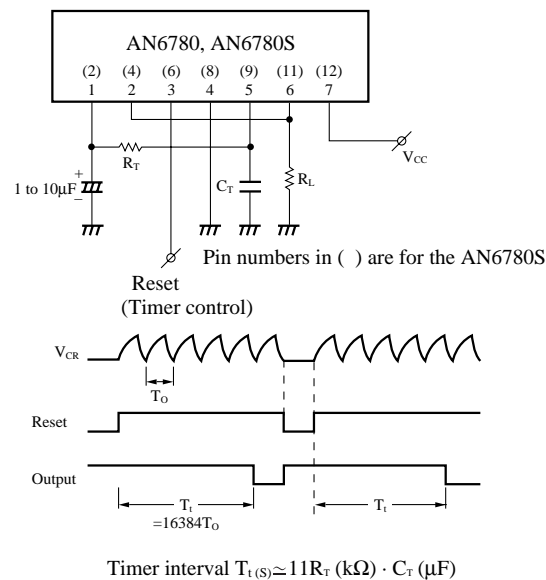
AN6780, AN6780S

(2) (4) (6) (8) (9) (11) (12)

1 2 3 4 5 6 7

$R_T$

$C_T$

$R_L$

$V_{CC}$

+

1 to 10μF

–

Pin numbers in ( ) are for the AN6780S

Reset

(Timer control)

$V_{CR}$

$T_O$

Reset

Output

$T_t$

$=16384T_O$

$T_t$

Timer interval $T_{t\,(S)} \simeq 11R_T\,(k\Omega) \cdot C_T\,(\mu F)$